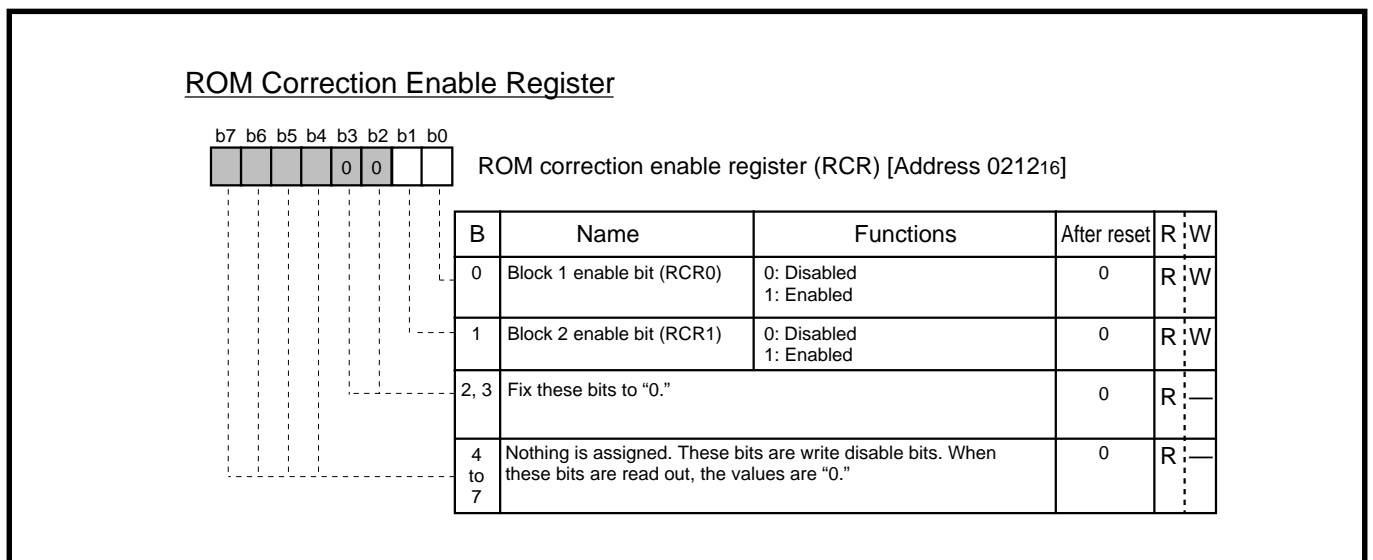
ROM Correction Enable Register

b7 b6 b5 b4 b3 b2 b1 b0

0 0

ROM correction enable register (RCR) [Address $0212_{16}$]

| B | Name | Functions | After reset | R | W |
|---|---|---|---|---|---|
| 0 | Block 1 enable bit (RCR0) | 0: Disabled 1: Enabled | 0 | R | W |
| 1 | Block 2 enable bit (RCR1) | 0: Disabled 1: Enabled | 0 | R | W |
| 2, 3 | Fix these bits to “0.” | | 0 | R | — |
| 4 to 7 | Nothing is assigned. These bits are write disable bits. When these bits are read out, the values are “0.” | | 0 | R | — |